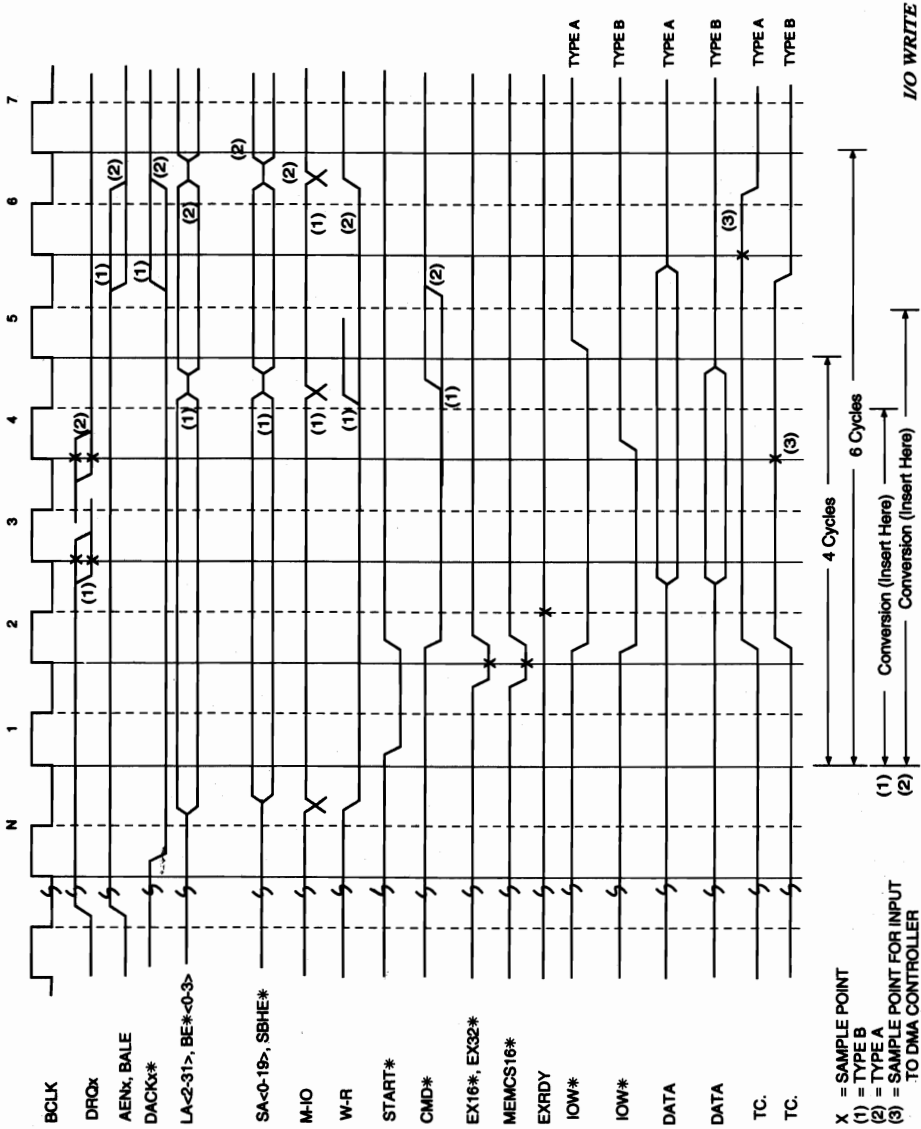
I/O WRITE

BCLK
DRQx
AENx, BALE
DACKx*
LA<2-31>, BE*<0-3>
SA<0-19>, SBHE*
M-IO
W-R
START*
CMD*
EX16*, EX32*
MEMCS16*
EXRDY
IOW*
IOW*
DATA
DATA
TC.
TC.

Z 1 2 3 4 5 6 7

TYPE A
TYPE B
TYPE A
TYPE B
TYPE A
TYPE B

(1) (2) (1) (2) (1) (2) (1) (2) (1) (2) (1) (2) (1) (2) (1) (2) (1) (2) (3) (3)

4 Cycles
6 Cycles
(1) Conversion (Insert Here)
(2) Conversion (Insert Here)

X = SAMPLE POINT
(1) = TYPE B
(2) = TYPE A
(3) = SAMPLE POINT FOR INPUT TO DMA CONTROLLER